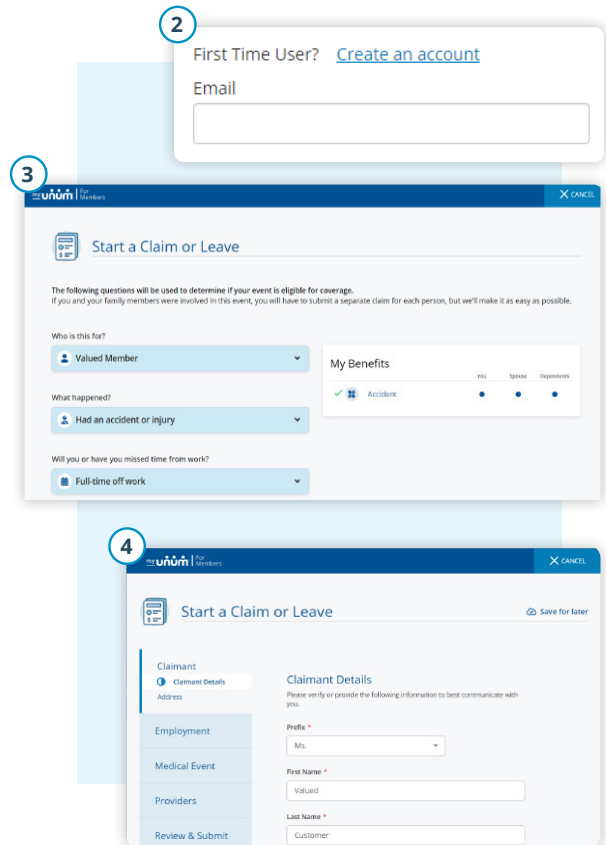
2

First Time User? Create an account

Email

3

my unum | For Members

CANCEL

Start a Claim or Leave

The following questions will be used to determine if your event is eligible for coverage.
If you and your family members were involved in this event, you will have to submit a separate claim for each person, but we'll make it as easy as possible.

Who is this for?

Valued Member

What happened?

Had an accident or injury

Will you or have you missed time from work?

Full-time off work

My Benefits

| | You | Spouse | Dependents |
|---|---|---|---|
| Accident | ● | ● | ● |

4

my unum | For Members

CANCEL

Start a Claim or Leave

Save for later

Claimant
Claimant Details
Address

Employment

Medical Event

Providers

Review & Submit

Claimant Details

Please verify or provide the following information to best communicate with you.

Prefix *

Ms.

First Name *

Valued

Last Name *

Customer